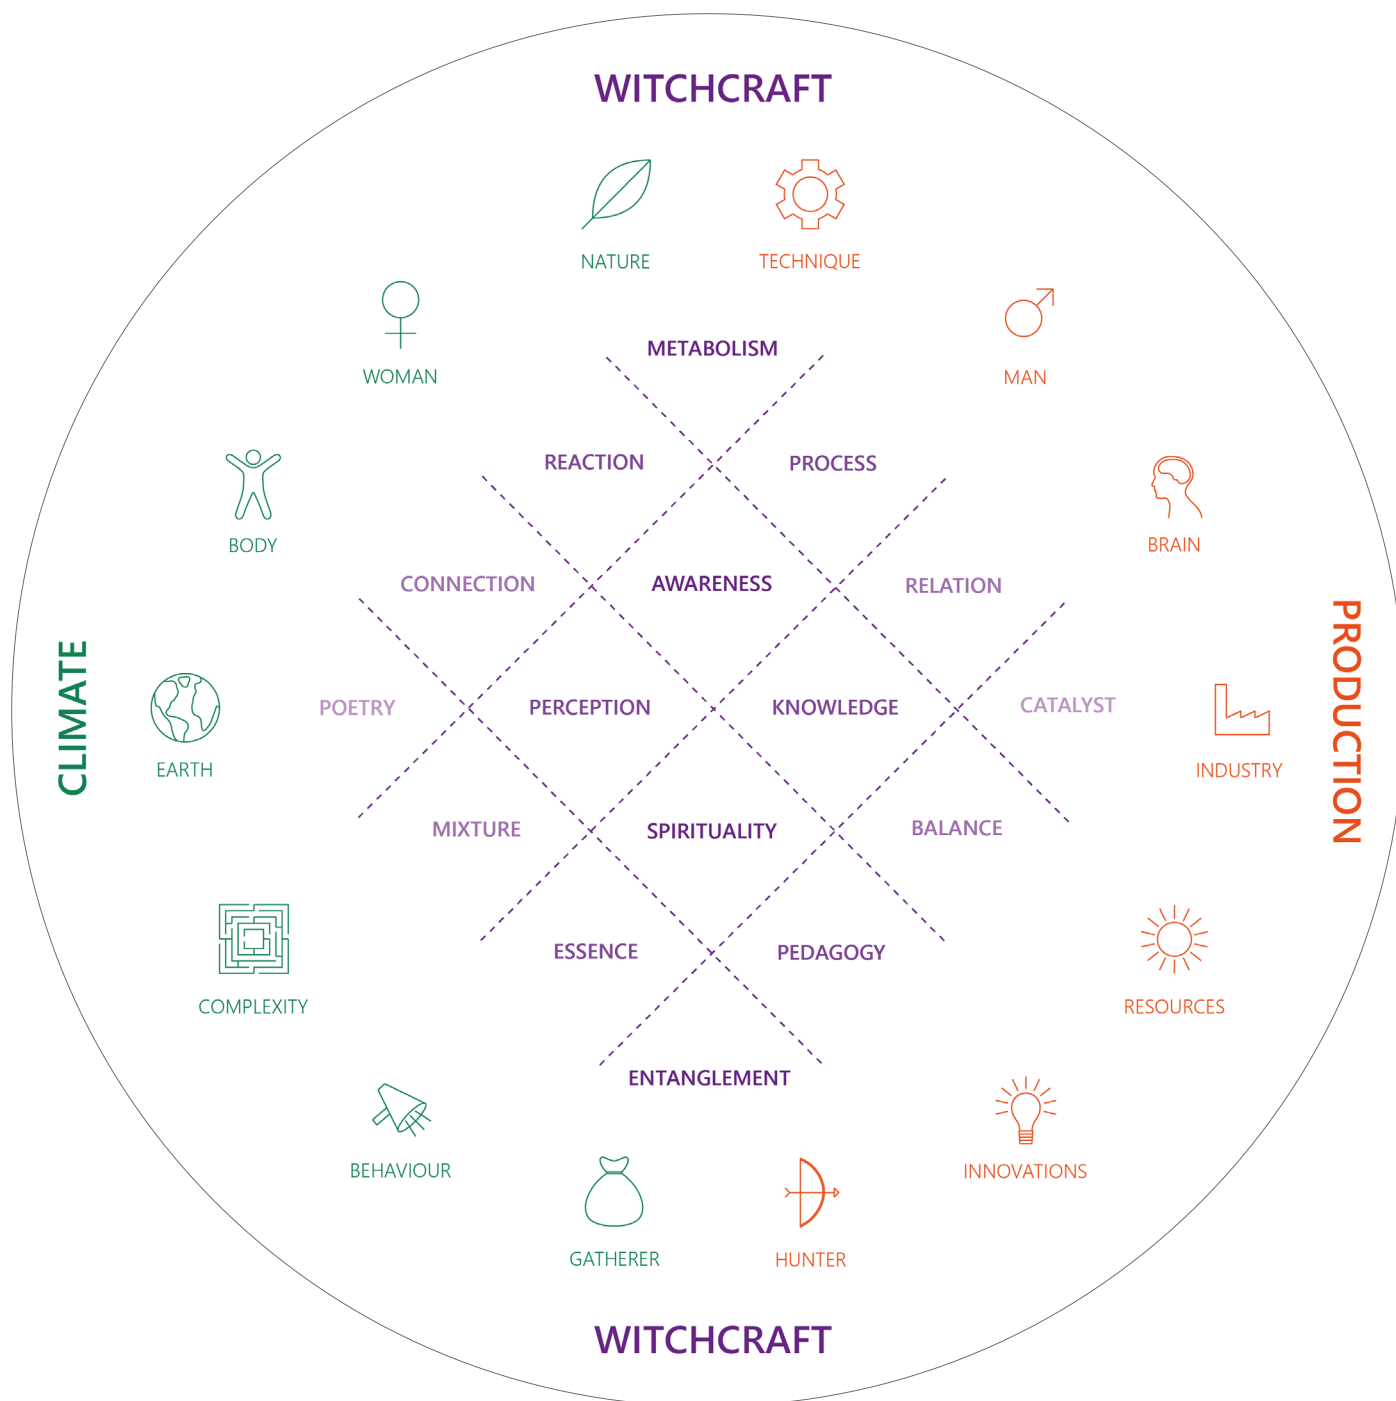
WITCHCRAFT

NATURE

TECHNIQUE

WOMAN

MAN

METABOLISM

REACTION

PROCESS

BODY

BRAIN

CONNECTION

AWARENESS

RELATION

CLIMATE

PRODUCTION

EARTH

POETRY

PERCEPTION

KNOWLEDGE

CATALYST

INDUSTRY

MIXTURE

SPIRITUALITY

BALANCE

COMPLEXITY

ESSENCE

PEDAGOGY

RESOURCES

ENTANGLEMENT

BEHAVIOUR

INNOVATIONS

GATHERER

HUNTER

WITCHCRAFT